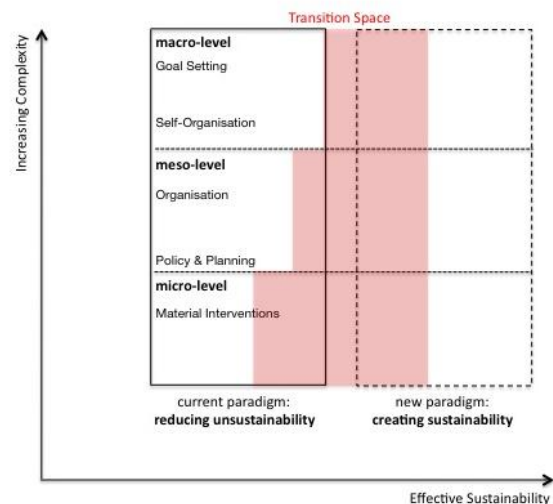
Transition Space

Increasing Complexity

macro-level
Goal Setting

Self-Organisation

meso-level
Organisation

Policy & Planning

micro-level
Material Interventions

current paradigm:
reducing unsustainability

new paradigm:
creating sustainability

Effective Sustainability